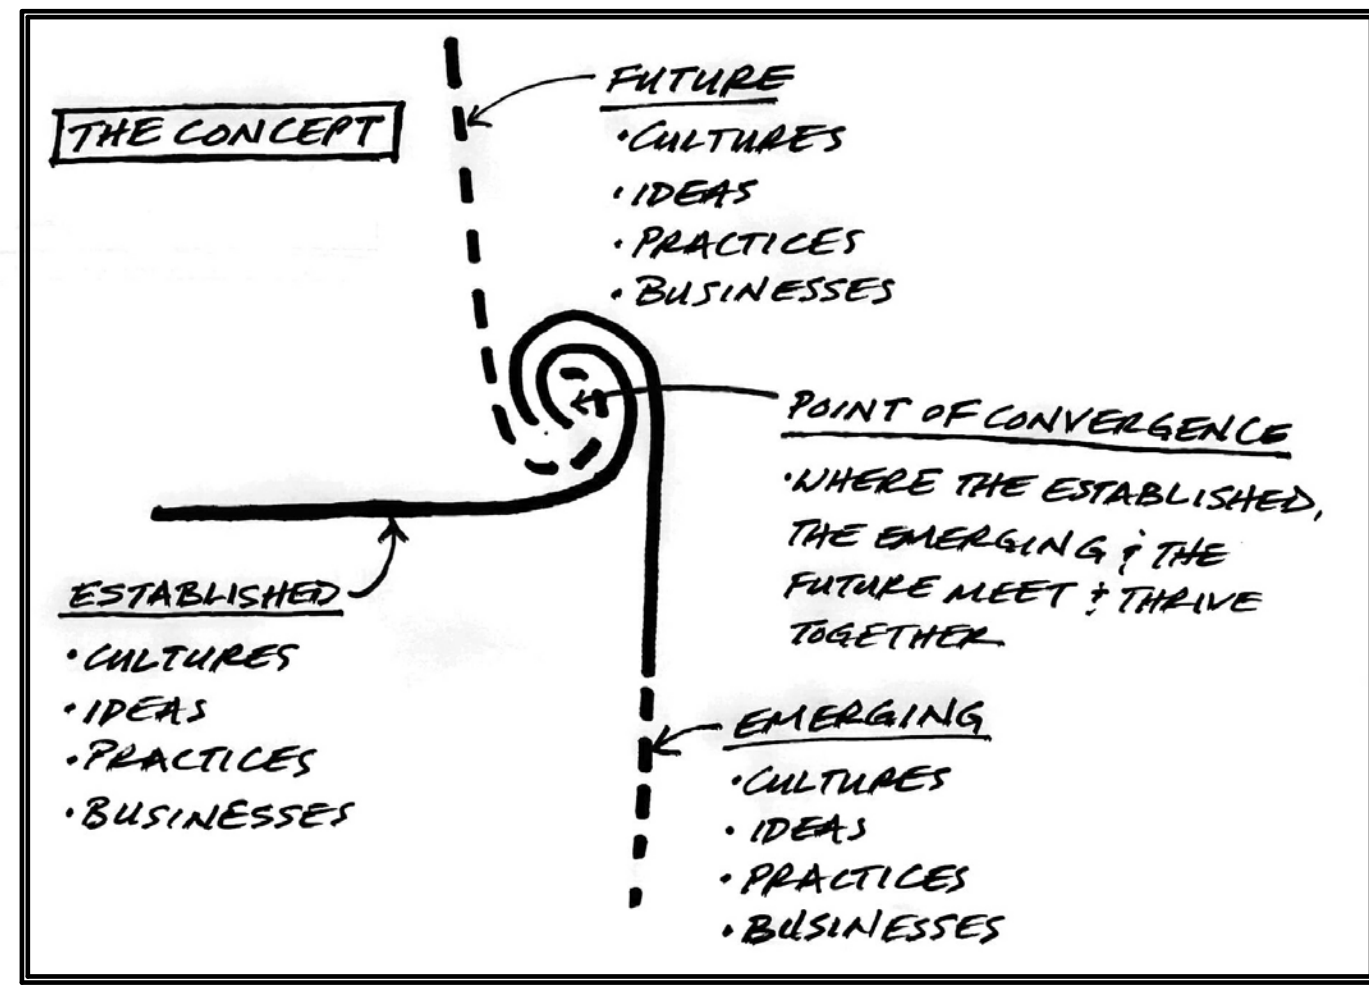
THE CONCEPT

FUTURE
• CULTURES
• IDEAS
• PRACTICES
• BUSINESSES

POINT OF CONVERGENCE
• WHERE THE ESTABLISHED, THE EMERGING & THE FUTURE MEET & THRIVE TOGETHER

ESTABLISHED
• CULTURES
• IDEAS
• PRACTICES
• BUSINESSES

EMERGING
• CULTURES
• IDEAS
• PRACTICES
• BUSINESSES